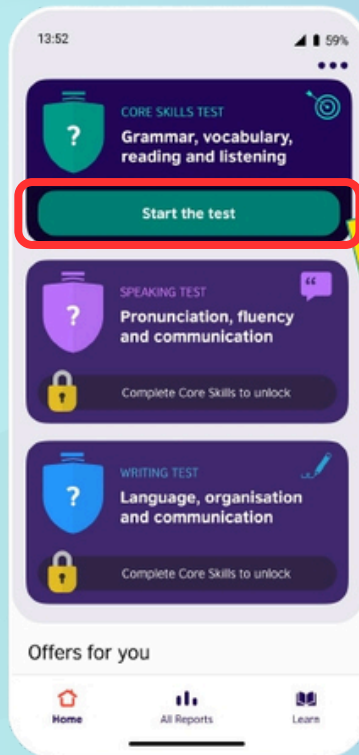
13:52

59%

•••

?

CORE SKILLS TEST

Grammar, vocabulary, reading and listening

Start the test

?

SPEAKING TEST

Pronunciation, fluency and communication

Complete Core Skills to unlock

?

WRITING TEST

Language, organisation and communication

Complete Core Skills to unlock

Offers for you

Home

All Reports

Learn